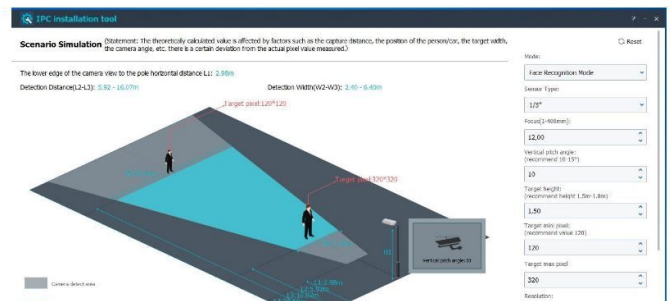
IPC installation tool

Scenario Simulation (Statement: The theoretically calculated value is affected by factors such as the capture distance, the position of the person/car, the target width, the camera angle, etc. there is a certain deviation from the actual pixel value measured.)

Reset

The lower edge of the camera view to the pole horizontal distance L1: 2.98m

Detection Distance(L2-L3): 5.92 - 16.07m

Detection Width(W2-W3): 2.40 - 6.40m

Target pixel:120*120

Target pixel:320*320

Vertical pitch angle:10

Camera detect area

Mode:

Face Recognition Mode

Sensor Type:

1/3"

Focus(1-600mm):

12.00

Vertical pitch angle: (recommend 10-15°)

10

Target height: (recommend height 1.5m-1.8m)

1.50

Target min pixel: (recommend value 120)

120

Target max pixel

320

Resolution: